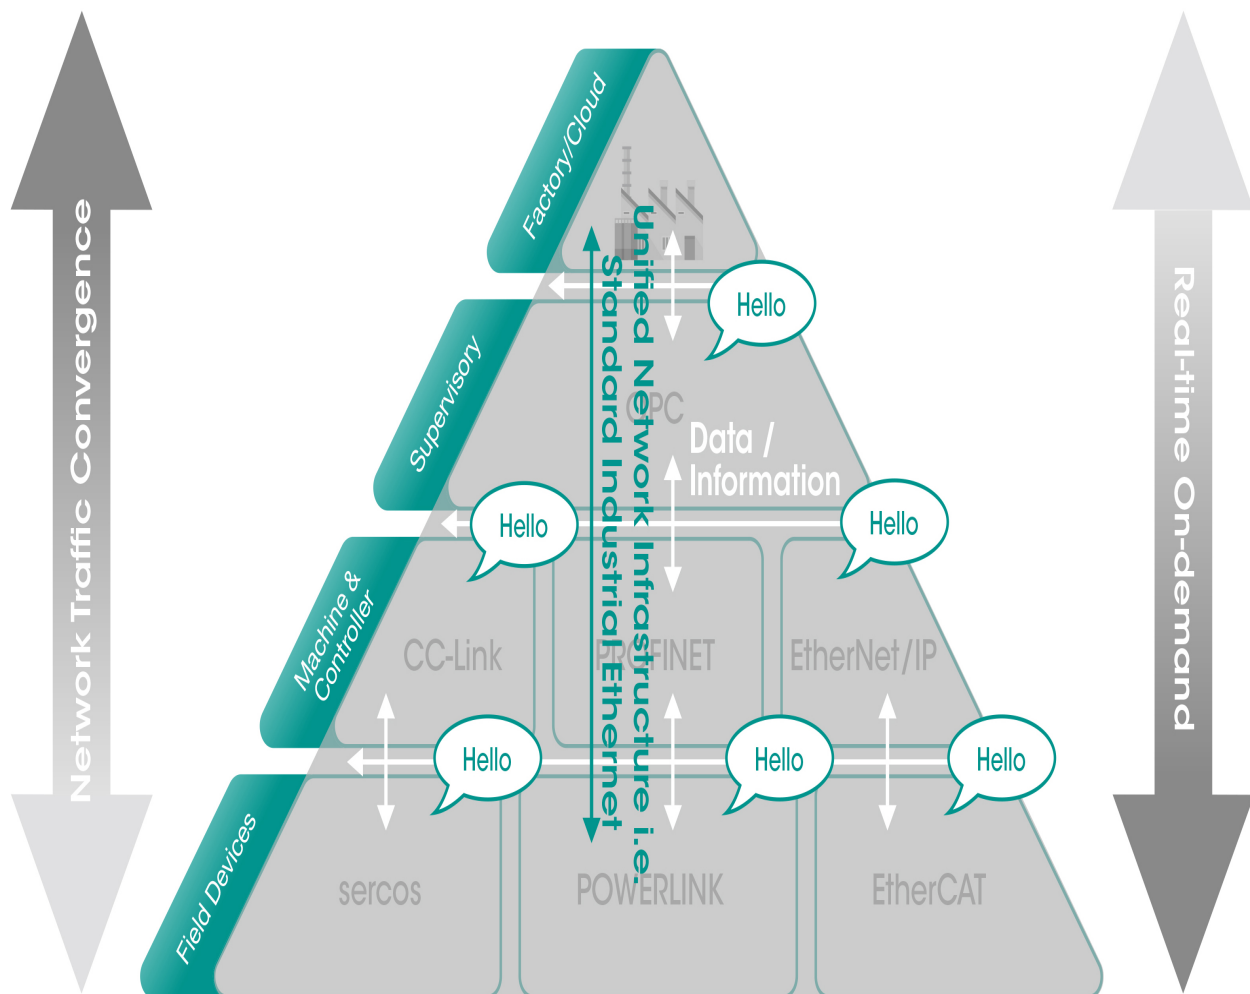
Network Traffic Convergence

Factory/Cloud

Supervisory

Machine & Controller

Field Devices

Unified Network Infrastructure i.e.
Standard Industrial Ethernet

Hello

OPC

Data / Information

Hello

Hello

CC-Link

PROFINET

EtherNet/IP

Hello

Hello

Hello

sercos

POWERLINK

EtherCAT

Real-time On-demand